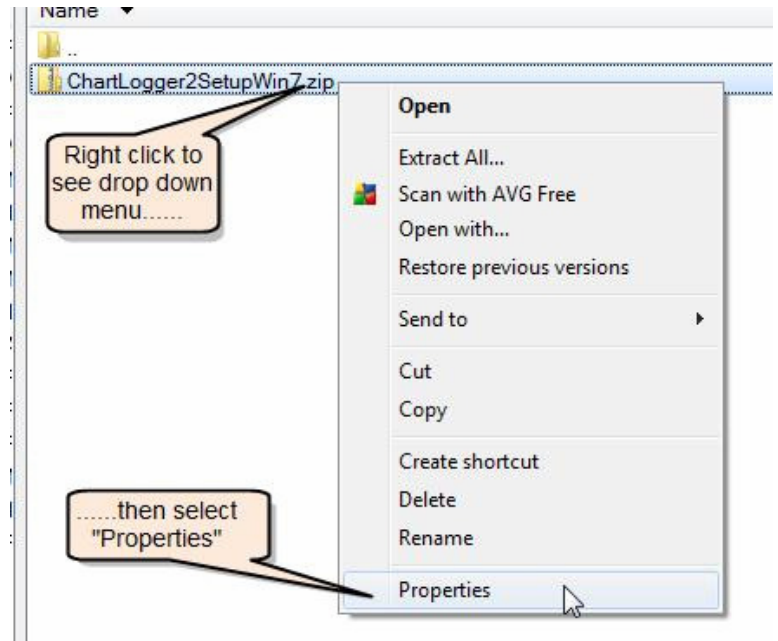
Name

..

ChartLogger2SetupWin7.zip

Right click to see drop down menu......

Open

Extract All...

Scan with AVG Free

Open with...

Restore previous versions

Send to

Cut

Copy

Create shortcut

Delete

Rename

Properties

......then select "Properties"